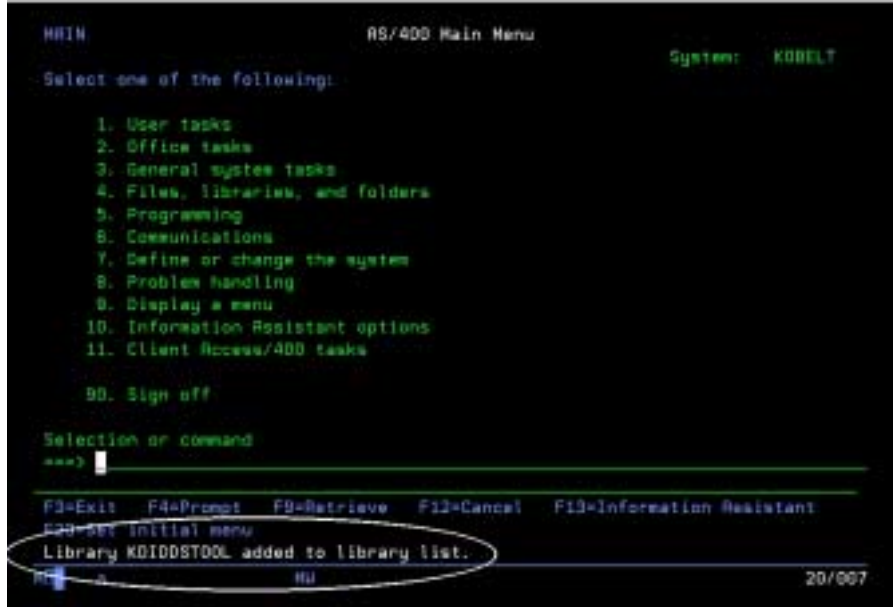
MAIN AS/400 Main Menu
System: KOBELT
Select one of the following:

1. User tasks
2. Office tasks
3. General system tasks
4. Files, libraries, and folders
5. Programming
6. Communications
7. Define or change the system
8. Problem handling
9. Display a menu
10. Information Assistant options
11. Client Access/400 tasks

90. Sign off

Selection or command
===> _

F3=Exit F4=Prompt F9=Retrieve F12=Cancel F13=Information Assistant
F23=Set initial menu
Library KDIDDSTOOL added to library list.
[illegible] MW 20/007